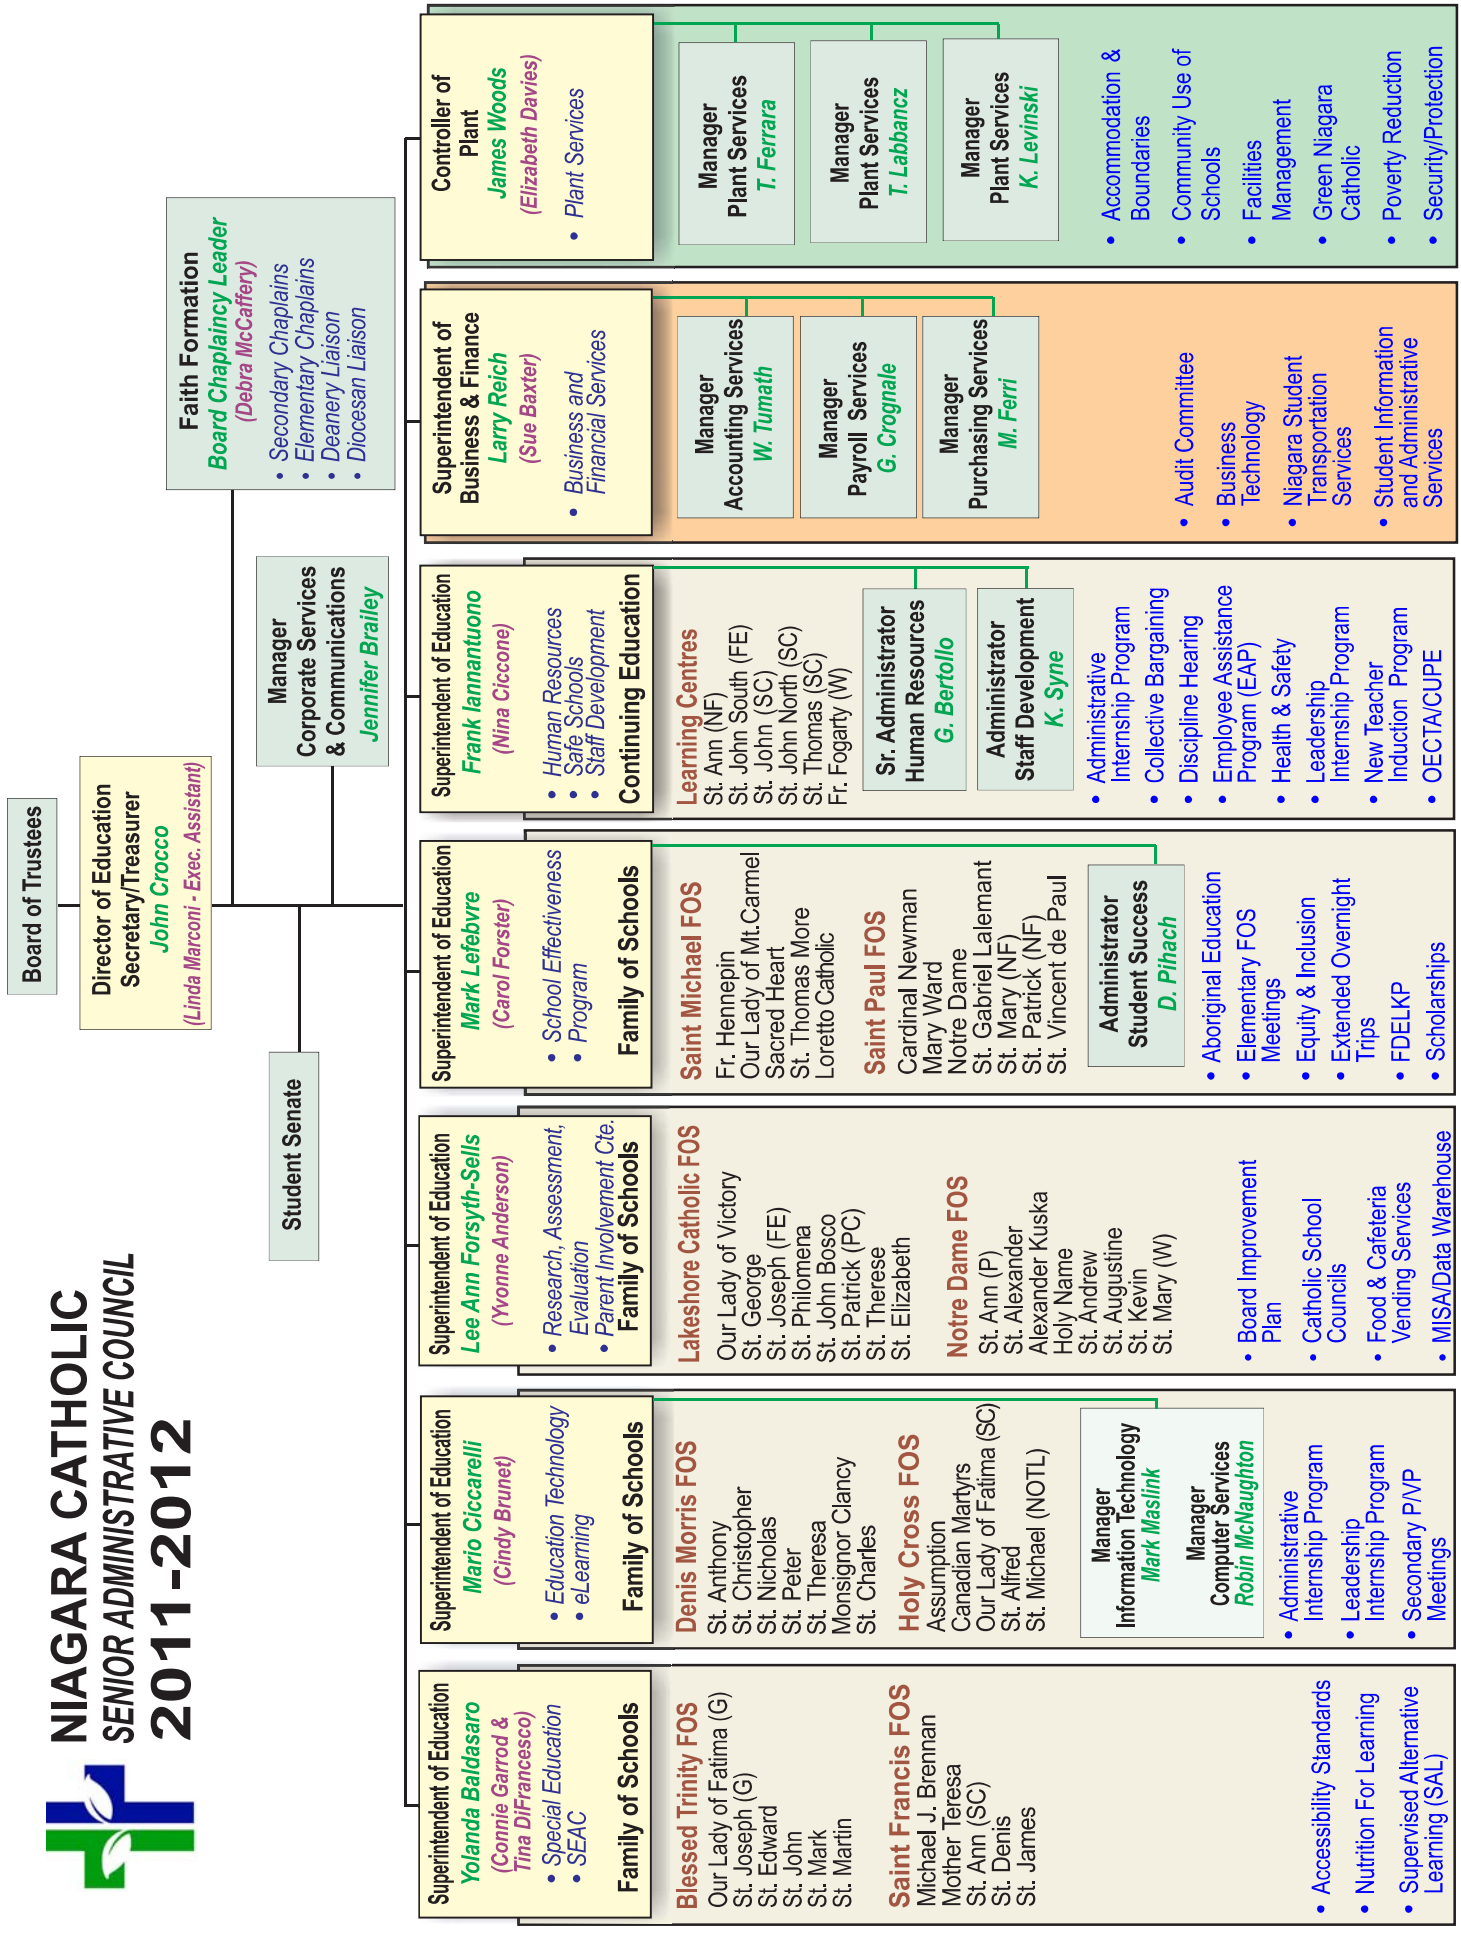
NIAGARA CATHOLIC
SENIOR ADMINISTRATIVE COUNCIL
2011-2012

Board of Trustees

Director of Education
Secretary/Treasurer
John Crocco
(Linda Marconi - Exec. Assistant)

Student Senate

Manager
Corporate Services
& Communications
Jennifer Brailey

Faith Formation
Board Chaplaincy Leader
(Debra McCaffery)
• Secondary Chaplains
• Elementary Chaplains
• Deanery Liaison
• Diocesan Liaison

Superintendent of Education
Yolanda Baldasaro
(Connie Garrod & Tina DiFrancesco)
• Special Education
• SEAC
Family of Schools

Blessed Trinity FOS
Our Lady of Fatima (G)
St. Joseph (G)
St. Edward
St. John
St. Mark
St. Martin

Saint Francis FOS
Michael J. Brennan
Mother Teresa
St. Ann (SC)
St. Denis
St. James

• Accessibility Standards
• Nutrition For Learning
• Supervised Alternative Learning (SAL)

Superintendent of Education
Mario Ciccarelli
(Cindy Brunet)
• Education Technology
• eLearning
Family of Schools

Denis Morris FOS
St. Anthony
St. Christopher
St. Nicholas
St. Peter
St. Theresa
Monsignor Clancy
St. Charles

Holy Cross FOS
Assumption
Canadian Martyrs
Our Lady of Fatima (SC)
St. Alfred
St. Michael (NOTL)

Manager
Information Technology
Mark Maslink

Manager
Computer Services
Robin McNaughton

• Administrative Internship Program
• Leadership Internship Program
• Secondary P/VP Meetings

Superintendent of Education
Lee Ann Forsyth-Sells
(Yvonne Anderson)
• Research, Assessment, Evaluation
• Parent Involvement Cte.
Family of Schools

Lakeshore Catholic FOS
Our Lady of Victory
St. George
St. Joseph (FE)
St. Philomena
St. John Bosco
St. Patrick (PC)
St. Therese
St. Elizabeth

Notre Dame FOS
St. Ann (P)
St. Alexander
Alexander Kuska
Holy Name
St. Andrew
St. Augustine
St. Kevin
St. Mary (W)

• Board Improvement Plan
• Catholic School Councils
• Food & Cafeteria Vending Services
• MISA/Data Warehouse

Superintendent of Education
Mark Lefebvre
(Carol Forster)
• School Effectiveness
• Program
Family of Schools

Saint Michael FOS
Fr. Hennepin
Our Lady of Mt.Carmel
Sacred Heart
St. Thomas More
Loretto Catholic

Saint Paul FOS
Cardinal Newman
Mary Ward
Notre Dame
St. Gabriel Lalemant
St. Mary (NF)
St. Patrick (NF)
St. Vincent de Paul

Administrator
Student Success
D. Pihach

• Aboriginal Education
• Elementary FOS Meetings
• Equity & Inclusion
• Extended Overnight Trips
• FDELKP
• Scholarships

Superintendent of Education
Frank Iannantuono
(Nina Ciccone)
• Human Resources
• Safe Schools
• Staff Development
Continuing Education

Learning Centres
St. Ann (NF)
St. John South (FE)
St. John (SC)
St. John North (SC)
St. Thomas (SC)
Fr. Fogarty (W)

Sr. Administrator
Human Resources
G. Bertollo

Administrator
Staff Development
K. Syne

• Administrative Internship Program
• Collective Bargaining
• Discipline Hearing
• Employee Assistance Program (EAP)
• Health & Safety
• Leadership Internship Program
• New Teacher Induction Program
• OECTA/CUPE

Superintendent of
Business & Finance
Larry Reich
(Sue Baxter)
• Business and Financial Services

Manager
Accounting Services
W. Tumath

Manager
Payroll Services
G. Crognale

Manager
Purchasing Services
M. Ferri

• Audit Committee
• Business Technology
• Niagara Student Transportation Services
• Student Information and Administrative Services

Controller of
Plant
James Woods
(Elizabeth Davies)
• Plant Services

Manager
Plant Services
T. Ferrara

Manager
Plant Services
T. Labbancz

Manager
Plant Services
K. Levinski

• Accommodation & Boundaries
• Community Use of Schools
• Facilities Management
• Green Niagara Catholic
• Poverty Reduction
• Security/Protection